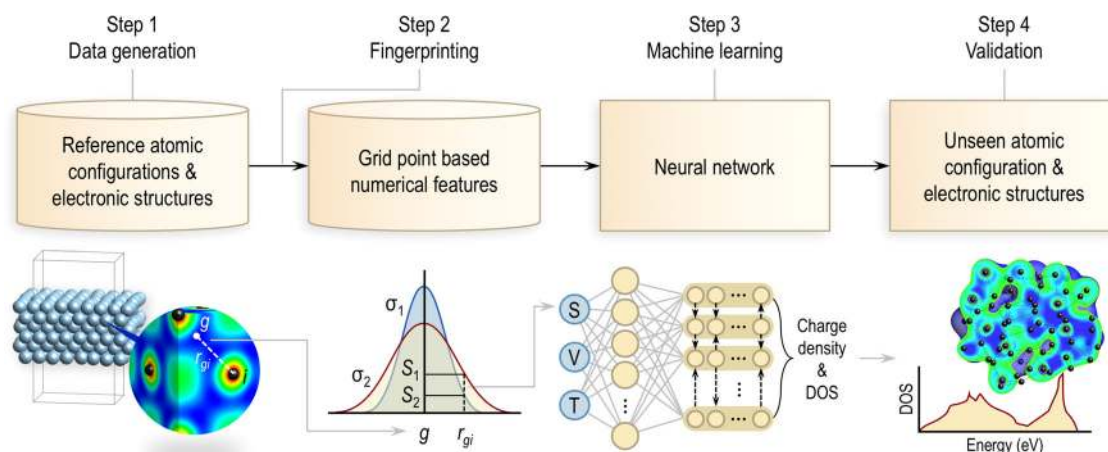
Step 1
Data generation

Step 2
Fingerprinting

Step 3
Machine learning

Step 4
Validation

Reference atomic configurations & electronic structures

Grid point based numerical features

Neural network

Unseen atomic configuration & electronic structures

$g$

$r_{gi}$

$\sigma_1$

$\sigma_2$

$S_1$

$S_2$

$g$

$r_{gi}$

S

V

T

⋮

⋯

⋯

⋯

⋮

⋯

Charge density & DOS

DOS

Energy (eV)